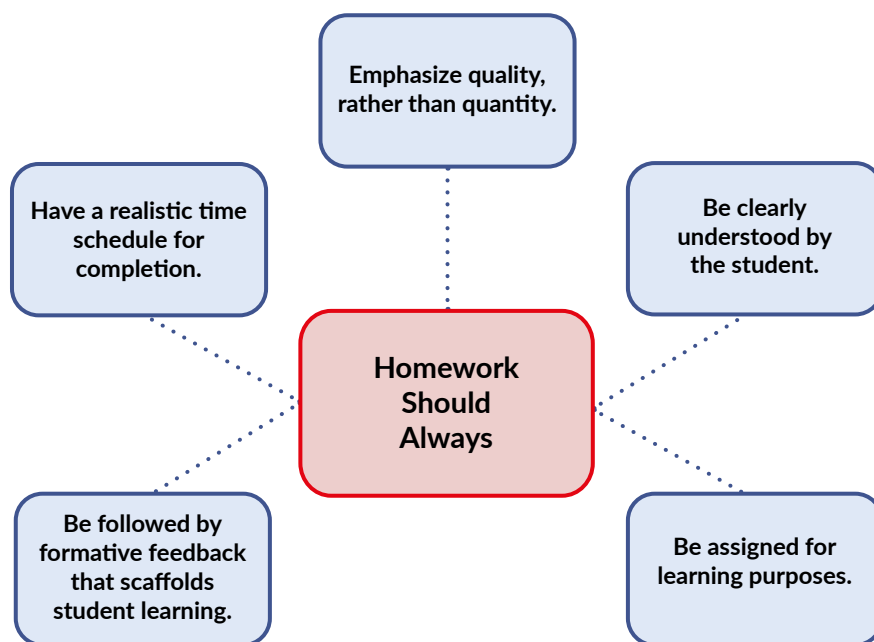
Emphasize quality, rather than quantity.

Have a realistic time schedule for completion.

Be clearly understood by the student.

Homework Should Always

Be followed by formative feedback that scaffolds student learning.

Be assigned for learning purposes.